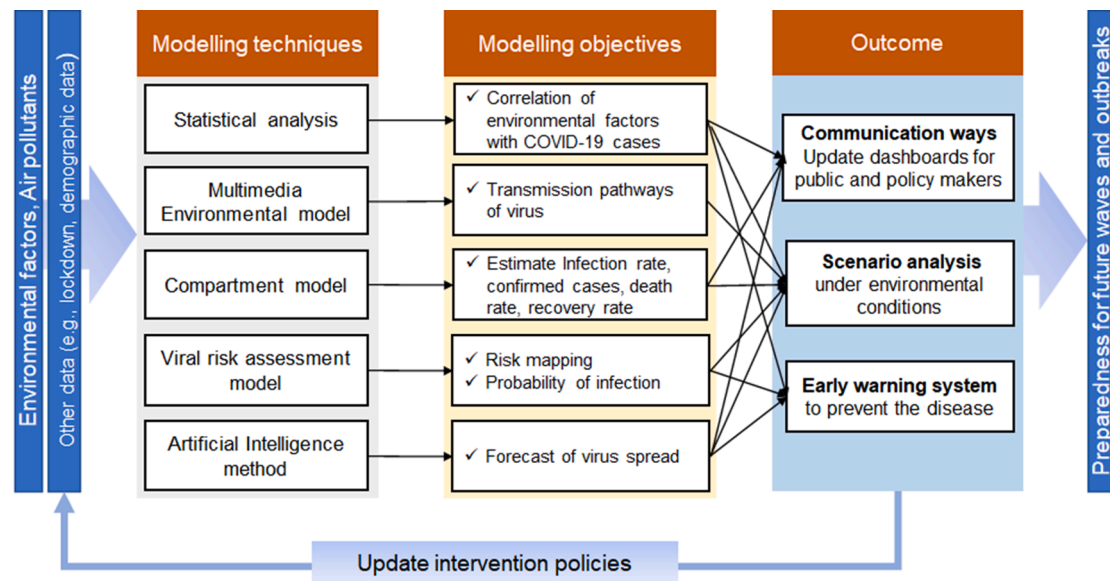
Environmental factors, Air pollutants

Other data (e.g., lockdown, demographic data)

Modelling techniques

Statistical analysis

Multimedia Environmental model

Compartment model

Viral risk assessment model

Artificial Intelligence method

Modelling objectives

✓ Correlation of environmental factors with COVID-19 cases

✓ Transmission pathways of virus

✓ Estimate Infection rate, confirmed cases, death rate, recovery rate

✓ Risk mapping
✓ Probability of infection

✓ Forecast of virus spread

Outcome

Communication ways
Update dashboards for public and policy makers

Scenario analysis
under environmental conditions

Early warning system
to prevent the disease

Preparedness for future waves and outbreaks

Update intervention policies